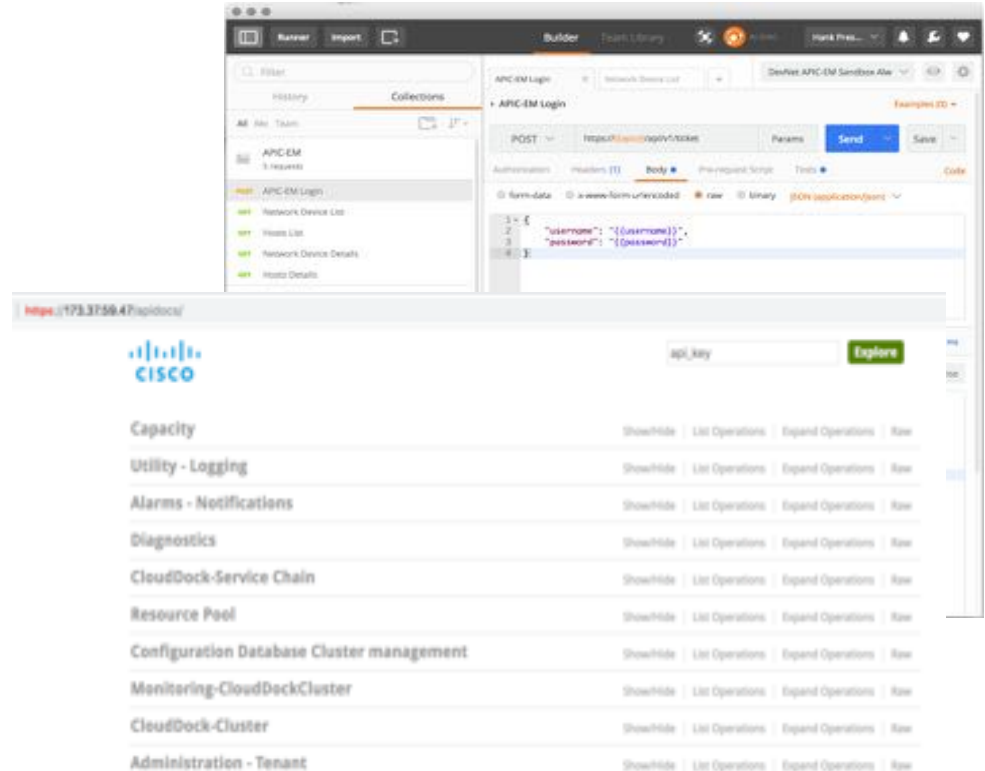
Runner Import

Builder Team Library

Hank Pres...

Filter

History Collections

All Me Team

APIC-EM
5 requests

POST APIC-EM Login

GET Network Device List

GET Hosts List

GET Network Device Details

GET Hosts Details

APIC-EM Login × Network Device List

DevNet APIC-EM Sandbox Alw

APIC-EM Login

Examples (0)

POST https://{{apicem}}/api/v1/ticket Params Send Save

Authorization Headers (1) Body Pre-request Script Tests Code

form-data x-www-form-urlencoded raw binary JSON (application/json)

1 {
2 "username": "{{username}}",
3 "password": "{{password}}"
4 }

https://173.37.59.47/apidocs/

CISCO

api_key Explore

Capacity Show/Hide | List Operations | Expand Operations | Raw

Utility - Logging Show/Hide | List Operations | Expand Operations | Raw

Alarms - Notifications Show/Hide | List Operations | Expand Operations | Raw

Diagnostics Show/Hide | List Operations | Expand Operations | Raw

CloudDock-Service Chain Show/Hide | List Operations | Expand Operations | Raw

Resource Pool Show/Hide | List Operations | Expand Operations | Raw

Configuration Database Cluster management Show/Hide | List Operations | Expand Operations | Raw

Monitoring-CloudDockCluster Show/Hide | List Operations | Expand Operations | Raw

CloudDock-Cluster Show/Hide | List Operations | Expand Operations | Raw

Administration - Tenant Show/Hide | List Operations | Expand Operations | Raw